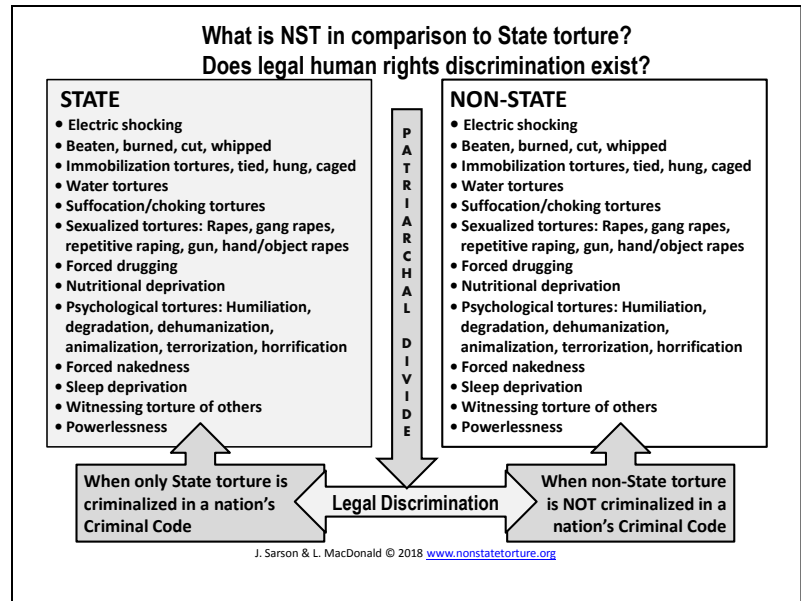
What is NST in comparison to State torture?
Does legal human rights discrimination exist?

STATE
• Electric shocking
• Beaten, burned, cut, whipped
• Immobilization tortures, tied, hung, caged
• Water tortures
• Suffocation/choking tortures
• Sexualized tortures: Rapes, gang rapes, repetitive raping, gun, hand/object rapes
• Forced drugging
• Nutritional deprivation
• Psychological tortures: Humiliation, degradation, dehumanization, animalization, terrorization, horrification
• Forced nakedness
• Sleep deprivation
• Witnessing torture of others
• Powerlessness

PATRIARCHAL DIVIDE

NON-STATE
• Electric shocking
• Beaten, burned, cut, whipped
• Immobilization tortures, tied, hung, caged
• Water tortures
• Suffocation/choking tortures
• Sexualized tortures: Rapes, gang rapes, repetitive raping, gun, hand/object rapes
• Forced drugging
• Nutritional deprivation
• Psychological tortures: Humiliation, degradation, dehumanization, animalization, terrorization, horrification
• Forced nakedness
• Sleep deprivation
• Witnessing torture of others
• Powerlessness

When only State torture is criminalized in a nation's Criminal Code

Legal Discrimination

When non-State torture is NOT criminalized in a nation's Criminal Code

J. Sarson & L. MacDonald © 2018 www.nonstatetorture.org